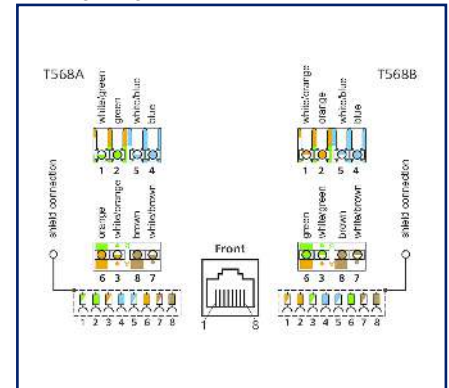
T568A

white/green
green
white/blue
blue
1 2 5 4

shield connection

orange
white/orange
brown
white/brown
6 3 8 7

1 2 3 4 5 6 7 8

Front

1 8

T568B

white/orange
orange
white/blue
blue
1 2 5 4

green
white/green
brown
white/brown
6 3 8 7

shield connection

1 2 3 4 5 6 7 8